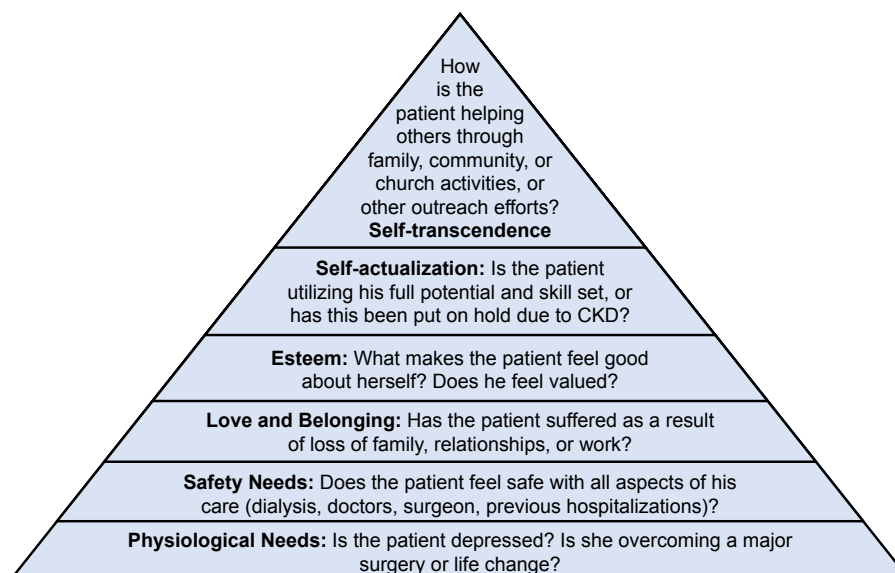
How is the patient helping others through family, community, or church activities, or other outreach efforts?
**Self-transcendence**

**Self-actualization:** Is the patient utilizing his full potential and skill set, or has this been put on hold due to CKD?

**Esteem:** What makes the patient feel good about herself? Does he feel valued?

**Love and Belonging:** Has the patient suffered as a result of loss of family, relationships, or work?

**Safety Needs:** Does the patient feel safe with all aspects of his care (dialysis, doctors, surgeon, previous hospitalizations)?

**Physiological Needs:** Is the patient depressed? Is she overcoming a major surgery or life change?